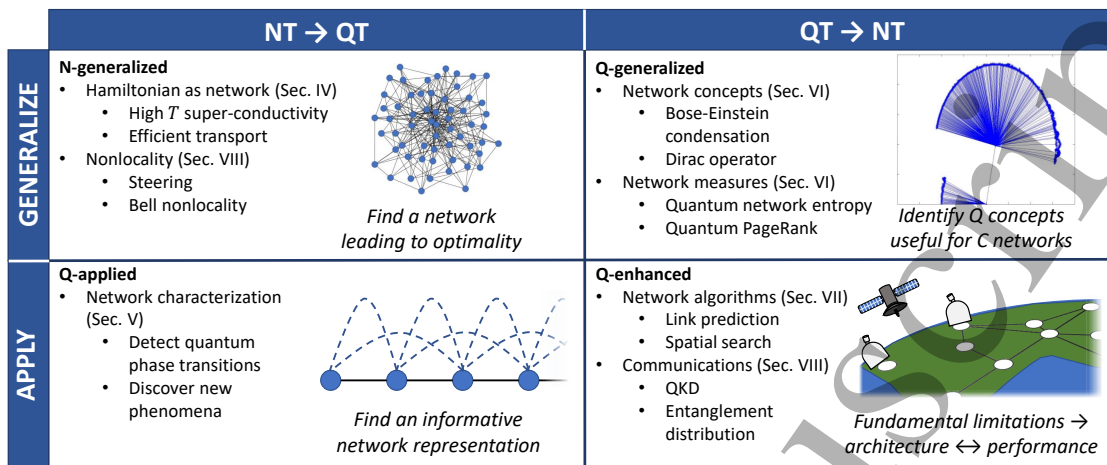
| | NT → QT | QT → NT |
|---|---|---|
| GENERALIZE | **N-generalized** • Hamiltonian as network (Sec. IV) • High $T$ super-conductivity • Efficient transport • Nonlocality (Sec. VIII) • Steering • Bell nonlocality *Find a network leading to optimality* | **Q-generalized** • Network concepts (Sec. VI) • Bose-Einstein condensation • Dirac operator • Network measures (Sec. VI) • Quantum network entropy • Quantum PageRank *Identify Q concepts useful for C networks* |
| APPLY | **Q-applied** • Network characterization (Sec. V) • Detect quantum phase transitions • Discover new phenomena *Find an informative network representation* | **Q-enhanced** • Network algorithms (Sec. VII) • Link prediction • Spatial search • Communications (Sec. VIII) • QKD • Entanglement distribution *Fundamental limitations → architecture ↔ performance* |